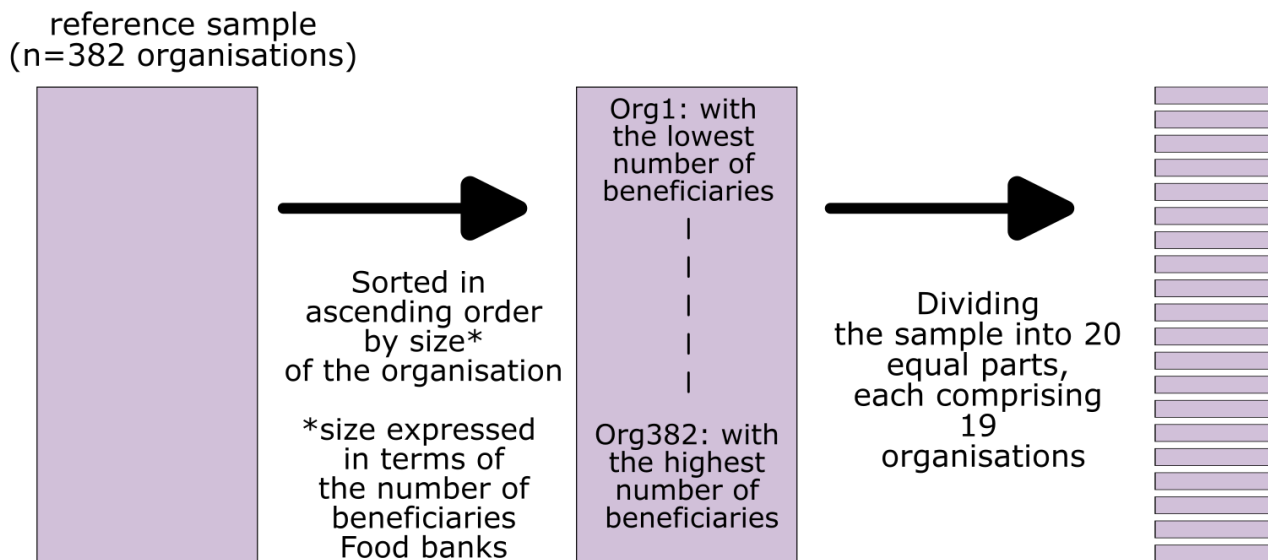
reference sample
(n=382 organisations)

Sorted in ascending order by size* of the organisation

*size expressed in terms of the number of beneficiaries Food banks

Org1: with the lowest number of beneficiaries

Org382: with the highest number of beneficiaries

Dividing the sample into 20 equal parts, each comprising 19 organisations